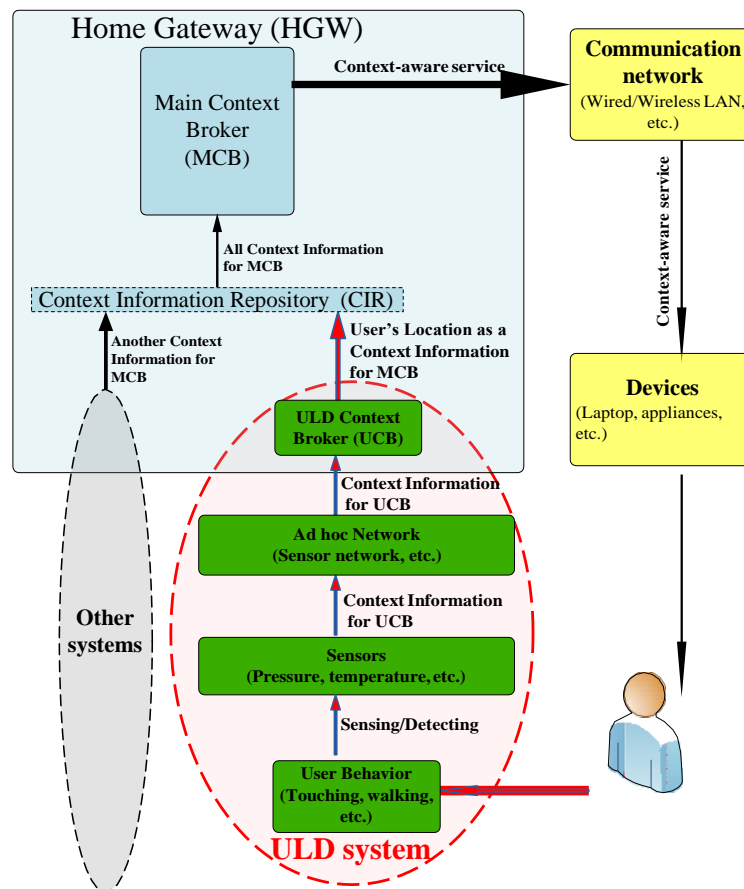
Home Gateway (HGW)

Main Context Broker (MCB)

Context-aware service

Communication network
(Wired/Wireless LAN, etc.)

Context-aware service

All Context Information for MCB

Context Information Repository (CIR)

Another Context Information for MCB

User's Location as a Context Information for MCB

ULD Context Broker (UCB)

Devices
(Laptop, appliances, etc.)

Context Information for UCB

Ad hoc Network
(Sensor network, etc.)

Context Information for UCB

Other systems

Sensors
(Pressure, temperature, etc.)

Sensing/Detecting

User Behavior
(Touching, walking, etc.)

ULD system